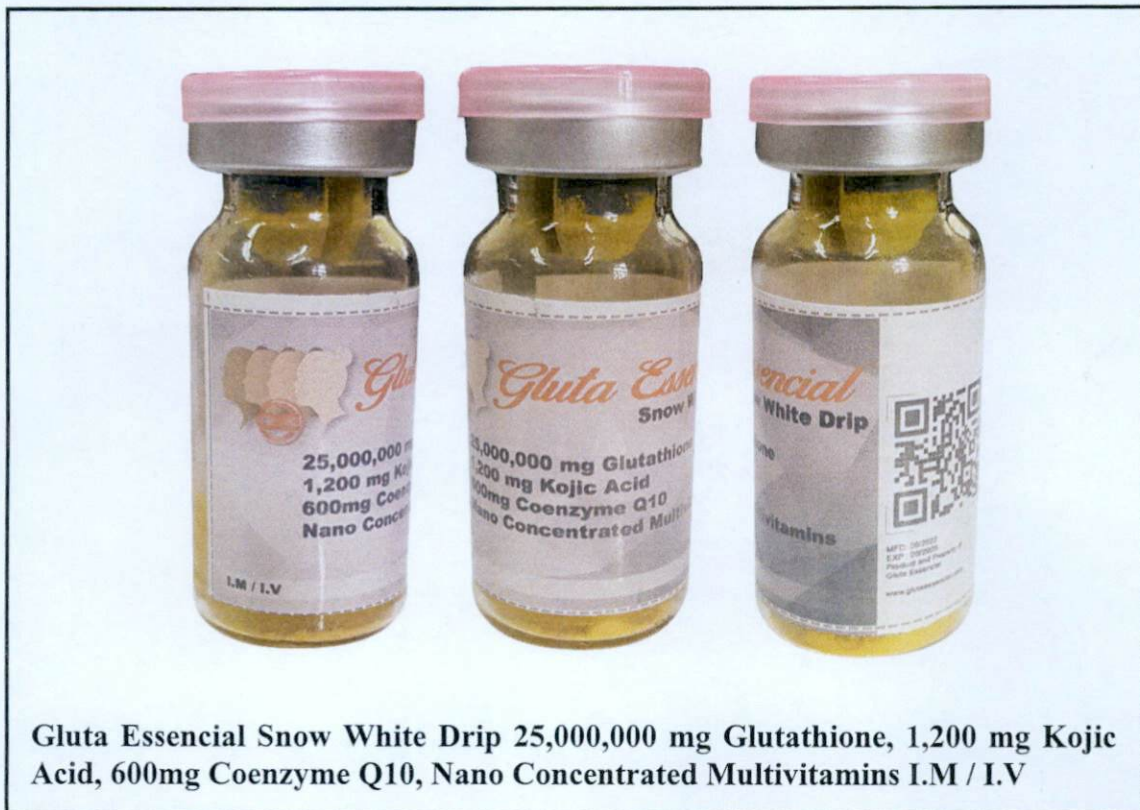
Glut

25,000,000 m
1,200 mg Koj
600mg Coenz
Nano Conce

I.M / I.V

Gluta Esse
Snow W

25,000,000 mg Glutathione
1,200 mg Kojic Acid
600mg Coenzyme Q10
Nano Concentrated Mult

encial
White Drip
one

vitamins

MFD: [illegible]
EXP: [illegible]
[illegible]
Gluta Essencial

www.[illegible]

Gluta Essencial Snow White Drip 25,000,000 mg Glutathione, 1,200 mg Kojic Acid, 600mg Coenzyme Q10, Nano Concentrated Multivitamins I.M / I.V